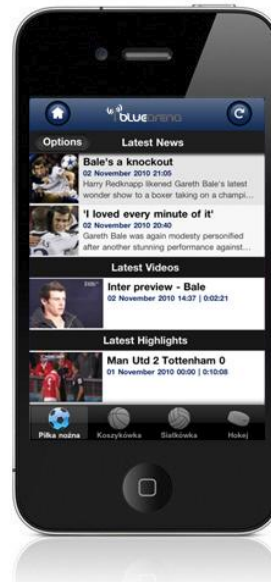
blue

Options

Latest News

Bale's a knockout
02 November 2010 21:05
Harry Redknapp likened Gareth Bale's latest wonder show to a boxer taking on a champi...

'I loved every minute of it'
02 November 2010 20:40
Gareth Bale was again modesty personified after another stunning performance against...

Latest Videos

Inter preview - Bale
02 November 2010 14:37 | 0:02:21

Latest Highlights

Man Utd 2 Tottenham 0
01 November 2010 00:00 | 0:10:08

Piłka nożna
Koszykówka
Siatkówka
Hokej